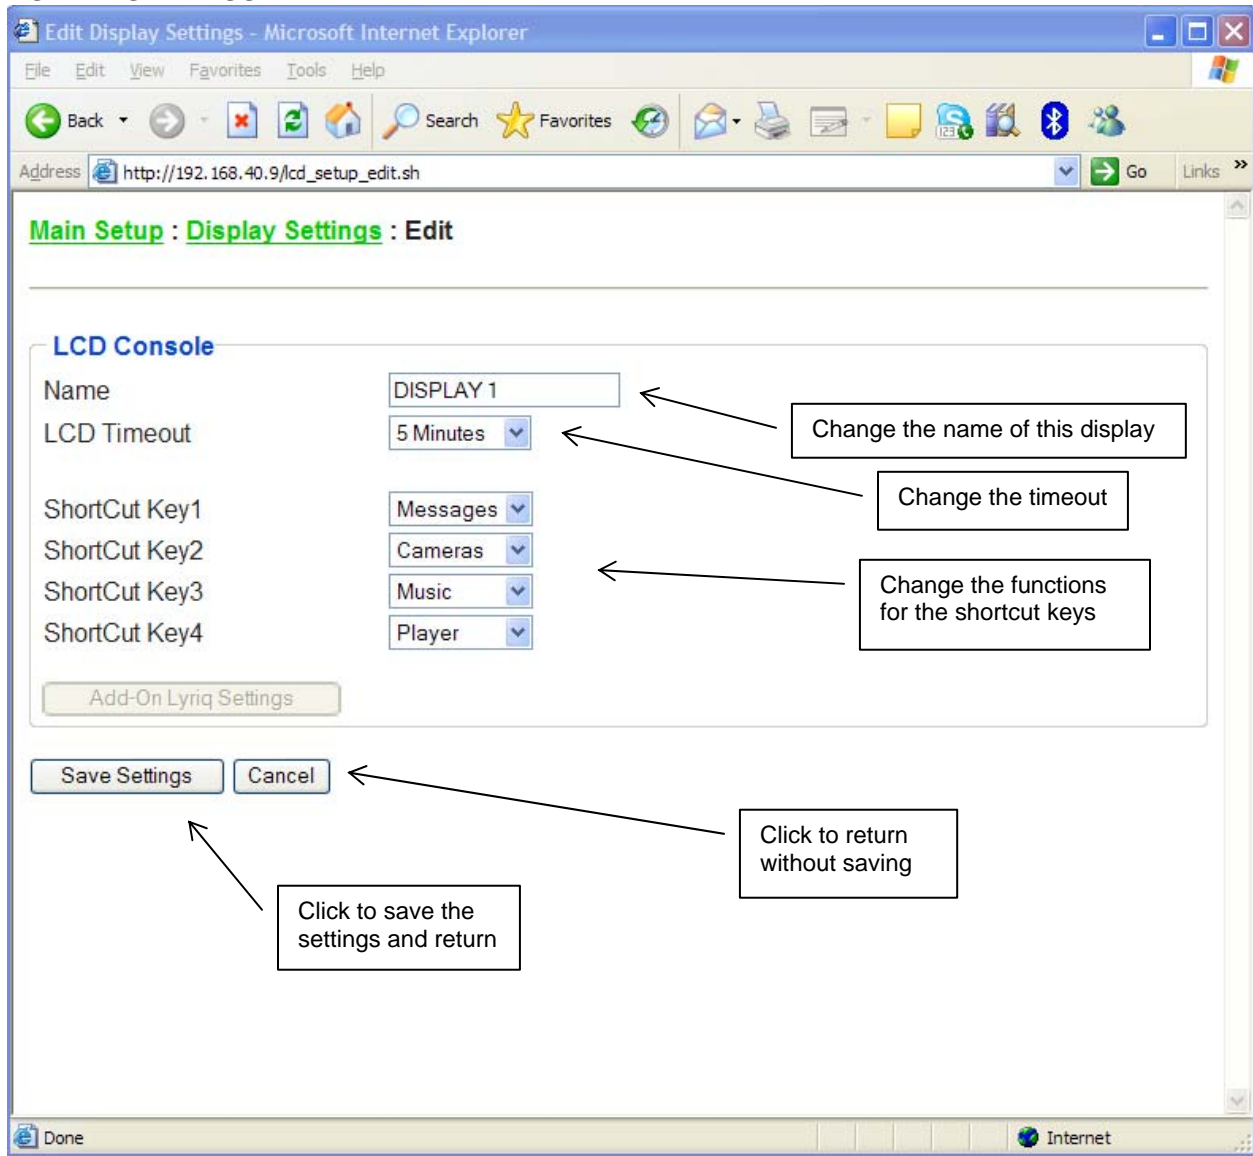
Edit Display Settings - Microsoft Internet Explorer

File Edit View Favorites Tools Help

Back Search Favorites

Address http://192.168.40.9/lcd_setup_edit.sh Go Links »

Main Setup : Display Settings : Edit

LCD Console

Name DISPLAY 1

LCD Timeout 5 Minutes

ShortCut Key1 Messages

ShortCut Key2 Cameras

ShortCut Key3 Music

ShortCut Key4 Player

Add-On Lyriq Settings

Save Settings Cancel

Change the name of this display

Change the timeout

Change the functions for the shortcut keys

Click to return without saving

Click to save the settings and return

Done

Internet